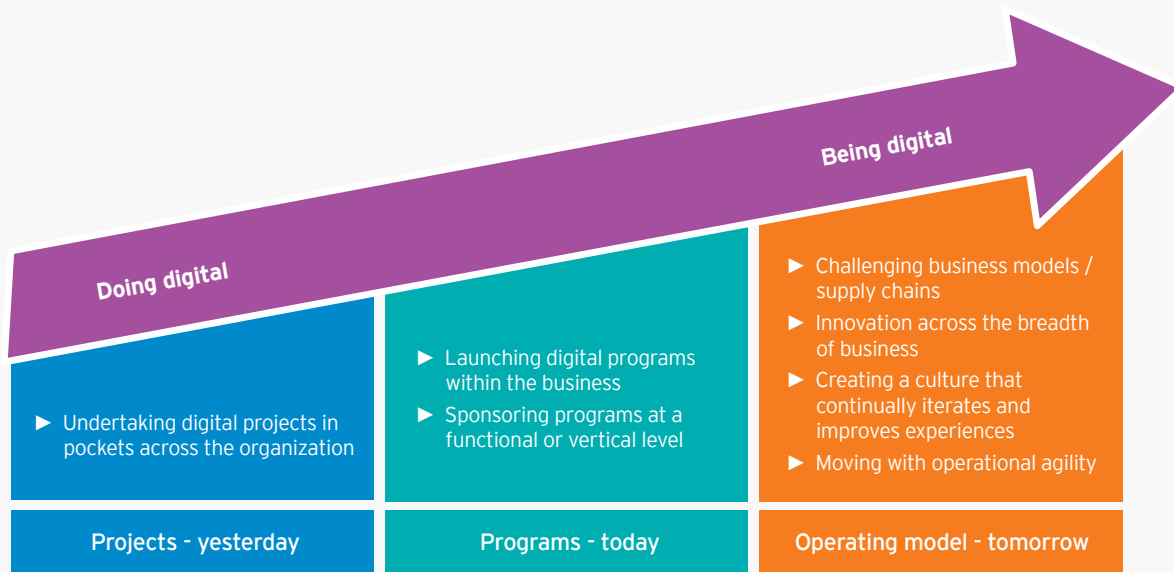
Being digital

Doing digital

► Undertaking digital projects in pockets across the organization

► Launching digital programs within the business

► Sponsoring programs at a functional or vertical level

► Challenging business models / supply chains

► Innovation across the breadth of business

► Creating a culture that continually iterates and improves experiences

► Moving with operational agility

Projects - yesterday

Programs - today

Operating model - tomorrow